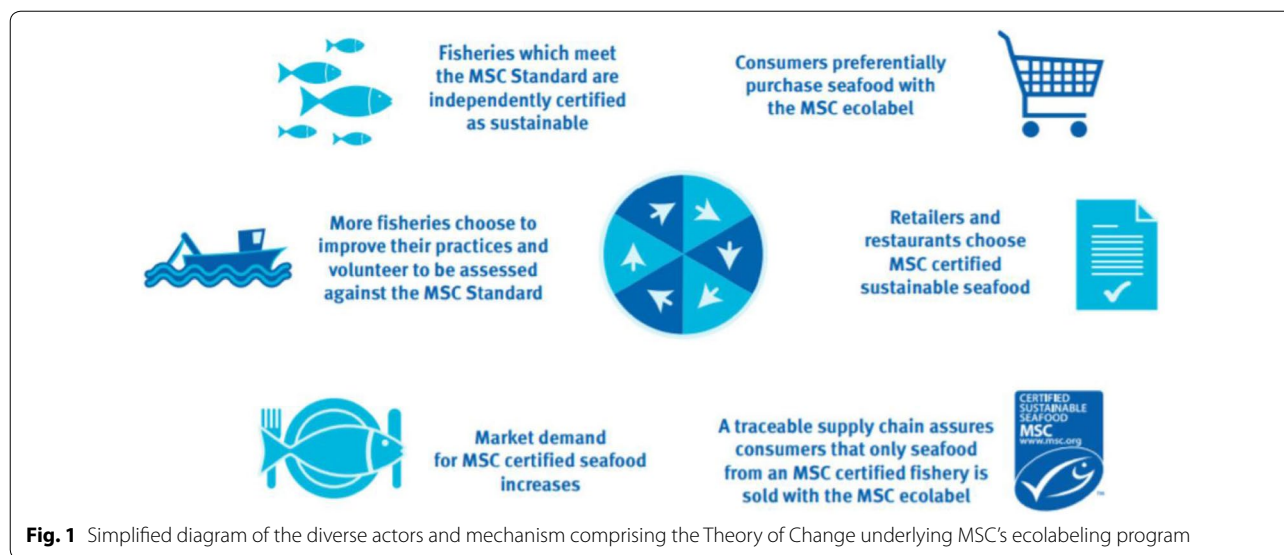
Fisheries which meet the MSC Standard are independently certified as sustainable

Consumers preferentially purchase seafood with the MSC ecolabel

More fisheries choose to improve their practices and volunteer to be assessed against the MSC Standard

Retailers and restaurants choose MSC certified sustainable seafood

Market demand for MSC certified seafood increases

A traceable supply chain assures consumers that only seafood from an MSC certified fishery is sold with the MSC ecolabel

CERTIFIED SUSTAINABLE SEAFOOD MSC www.msc.org

**Fig. 1** Simplified diagram of the diverse actors and mechanism comprising the Theory of Change underlying MSC's ecolabeling program